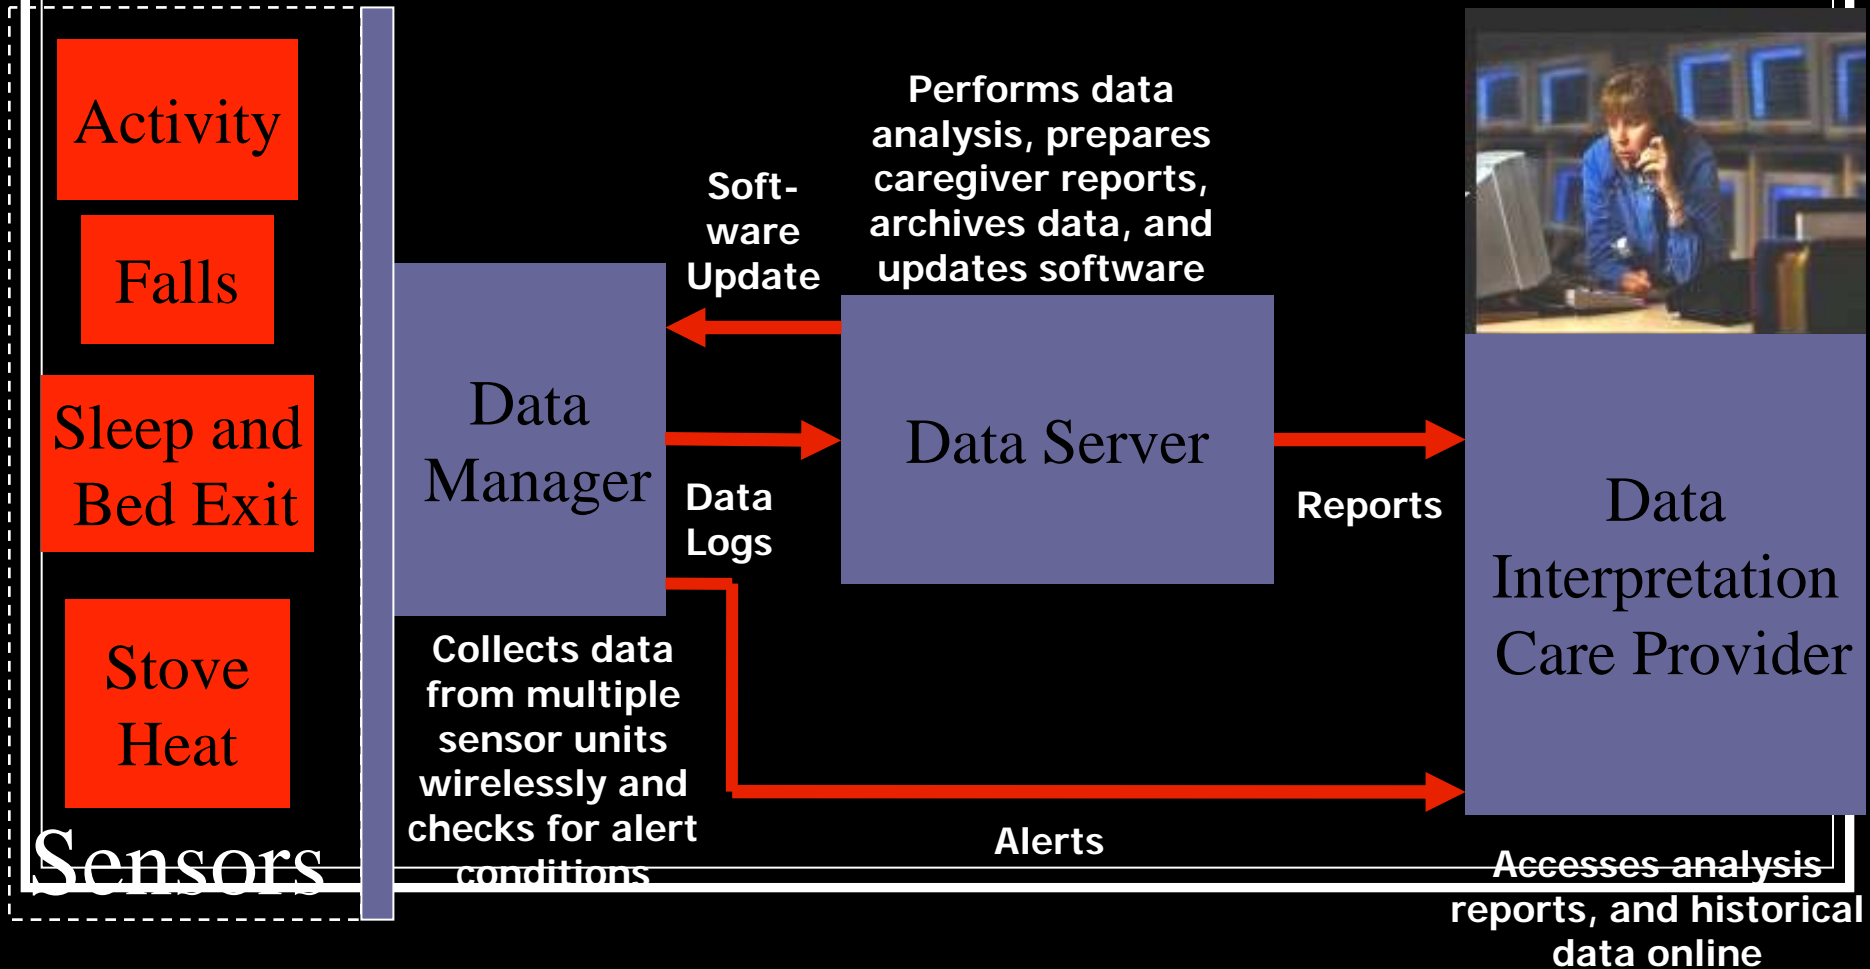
Activity

Falls

Sleep and Bed Exit

Stove Heat

Sensors

Data Manager

Collects data from multiple sensor units wirelessly and checks for alert conditions

Software Update

Data Logs

Performs data analysis, prepares caregiver reports, archives data, and updates software

Data Server

Reports

Alerts

Data Interpretation Care Provider

Accesses analysis reports, and historical data online